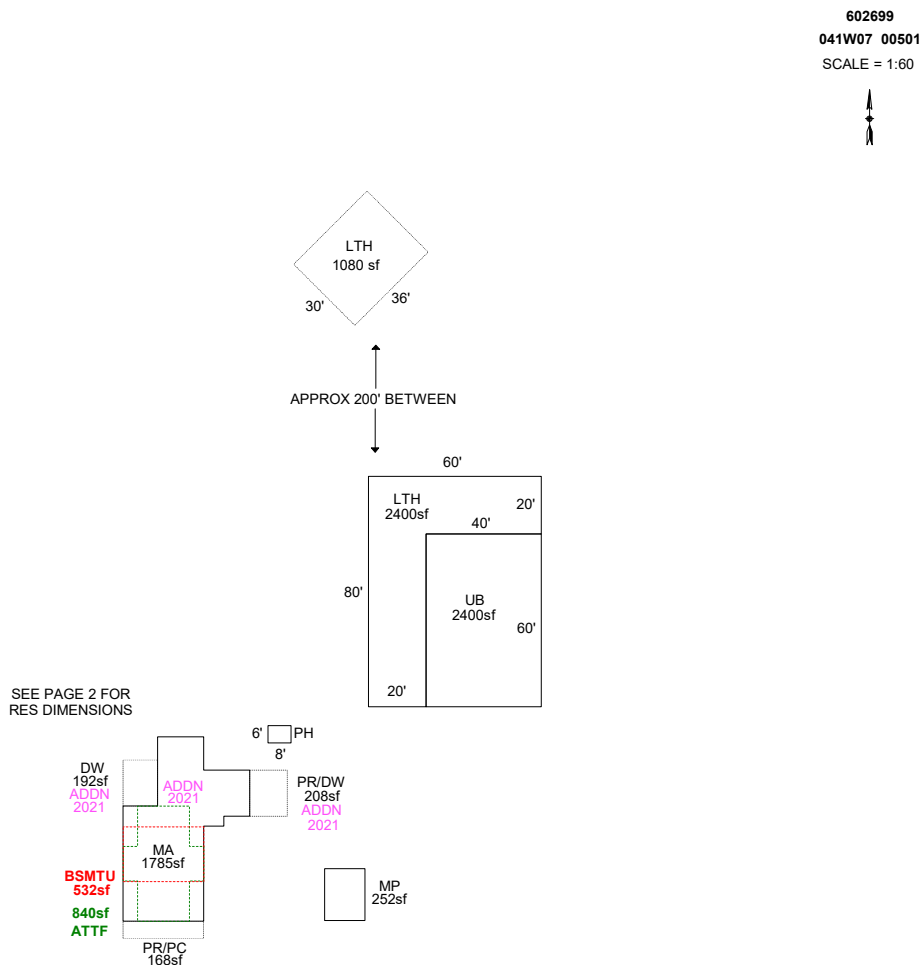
602699
041W07 00501
SCALE = 1:60

LTH
1080 sf
30'
36'

APPROX 200' BETWEEN

60'
LTH
2400sf
20'
40'
80'
UB
2400sf
60'
20'

SEE PAGE 2 FOR
RES DIMENSIONS

6'
PH
8'

DW
192sf
ADDN
2021

ADDN
2021

PR/DW
208sf
ADDN
2021

MA
1785sf

BSMTU
532sf

840sf
ATTF

MP
252sf

PR/PC
168sf